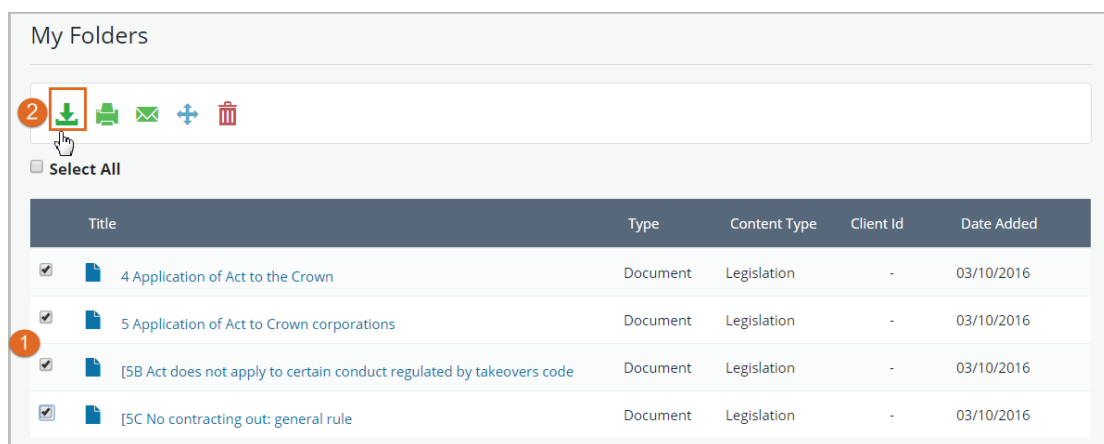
My Folders

2

Select All

| | Title | Type | Content Type | Client Id | Date Added |
|---|---|---|---|---|---|
| | 4 Application of Act to the Crown | Document | Legislation | - | 03/10/2016 |
| | 5 Application of Act to Crown corporations | Document | Legislation | - | 03/10/2016 |
| 1 | [5B Act does not apply to certain conduct regulated by takeovers code | Document | Legislation | - | 03/10/2016 |
| | [5C No contracting out: general rule | Document | Legislation | - | 03/10/2016 |